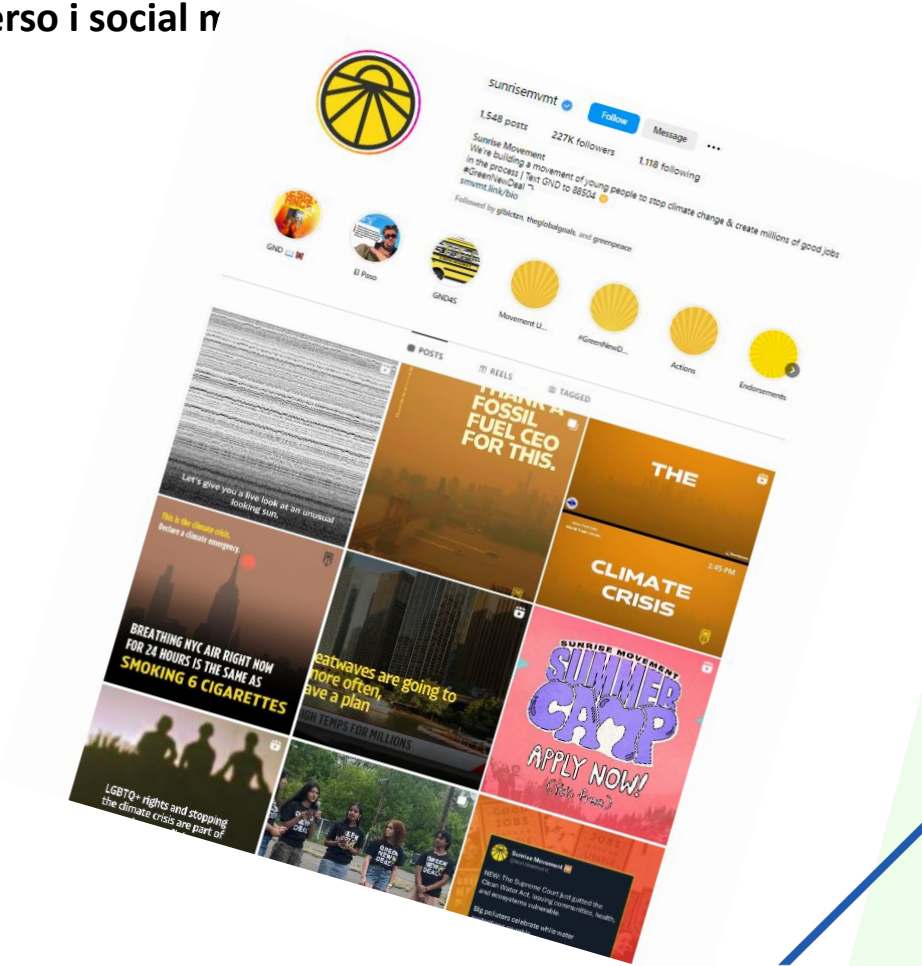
erso i social m

sunrisemvmt

Follow

Message

...

1,548 posts

227K followers

1,118 following

Sunrise Movement
We're building a movement of young people to stop climate change & create millions of good jobs in the process | Text GND to 88504
#GreenNewDeal
smvmt.link/bio

Followed by glbicten, theglobalgoals, and greenpeace

GND

El Paso

GND4S

Movement U...

#GreenNewD...

Actions

Endorsements

POSTS

REELS

TAGGED

Let's give you a live look at an unusual looking sun.

THANK A FOSSIL FUEL CEO FOR THIS.

THE

CLIMATE CRISIS

This is the climate crisis. Declare a climate emergency.

BREATHING NYC AIR RIGHT NOW FOR 24 HOURS IS THE SAME AS SMOKING 6 CIGARETTES

eatwaves are going to more often, ave a plan

GH TEMPS FOR MILLIONS

SUNRISE MOVEMENT

SUMMER CAMP

APPLY NOW!

LGBTQ+ rights and stopping the climate crisis are part of

Sunrise Movement

NEW: The Supreme Court just gutted the Clean Water Act, leaving communities, health, and ecosystems vulnerable.

Big polluters celebrate while water